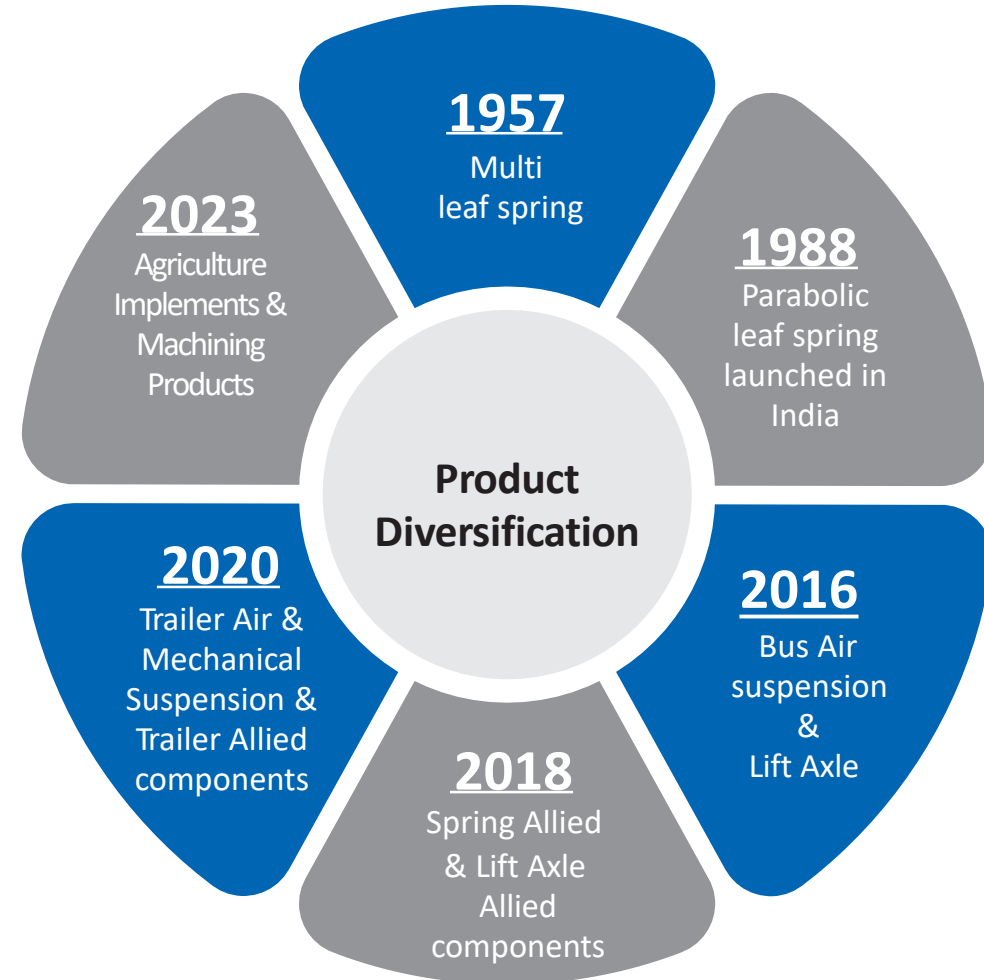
1957
Multi leaf spring

1988
Parabolic leaf spring launched in India

2016
Bus Air suspension & Lift Axle

2018
Spring Allied & Lift Axle Allied components

2020
Trailer Air & Mechanical Suspension & Trailer Allied components

2023
Agriculture Implements & Machining Products

Product Diversification